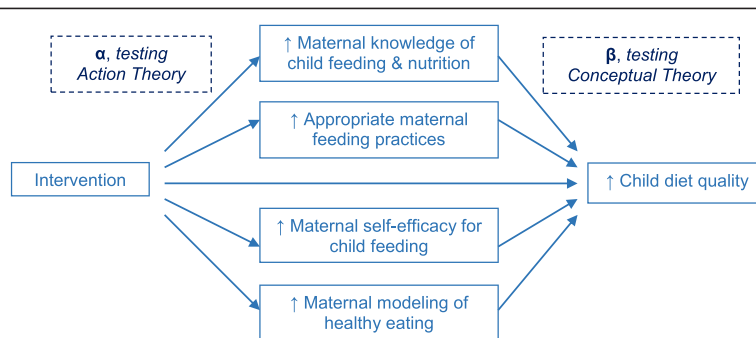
α, testing
Action Theory

↑ Maternal knowledge of child feeding & nutrition

β, testing
Conceptual Theory

↑ Appropriate maternal feeding practices

Intervention

↑ Child diet quality

↑ Maternal self-efficacy for child feeding

↑ Maternal modeling of healthy eating